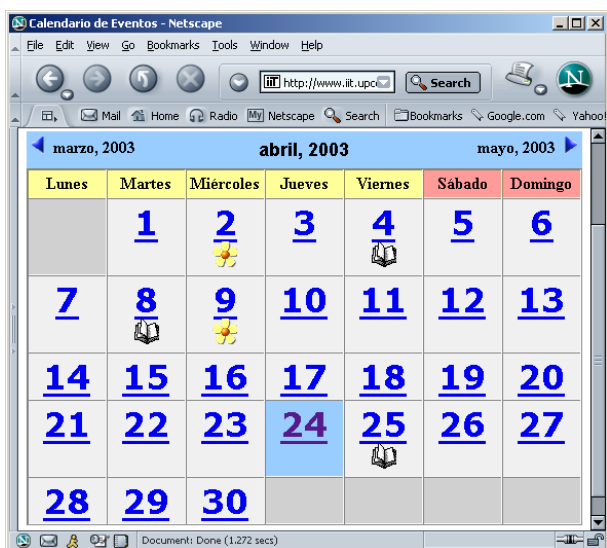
Calendario de Eventos - Netscape

File Edit View Go Bookmarks Tools Window Help

http://www.iit.upco

Search

Mail Home Radio Netscape Search Bookmarks Google.com Yahoo!

marzo, 2003 abril, 2003 mayo, 2003

| Lunes | Martes | Miércoles | Jueves | Viernes | Sábado | Domingo |
|---|---|---|---|---|---|---|
| | 1 | 2 | 3 | 4 | 5 | 6 |
| 7 | 8 | 9 | 10 | 11 | 12 | 13 |
| 14 | 15 | 16 | 17 | 18 | 19 | 20 |
| 21 | 22 | 23 | 24 | 25 | 26 | 27 |
| 28 | 29 | 30 | | | | |

Document: Done (1.272 secs)